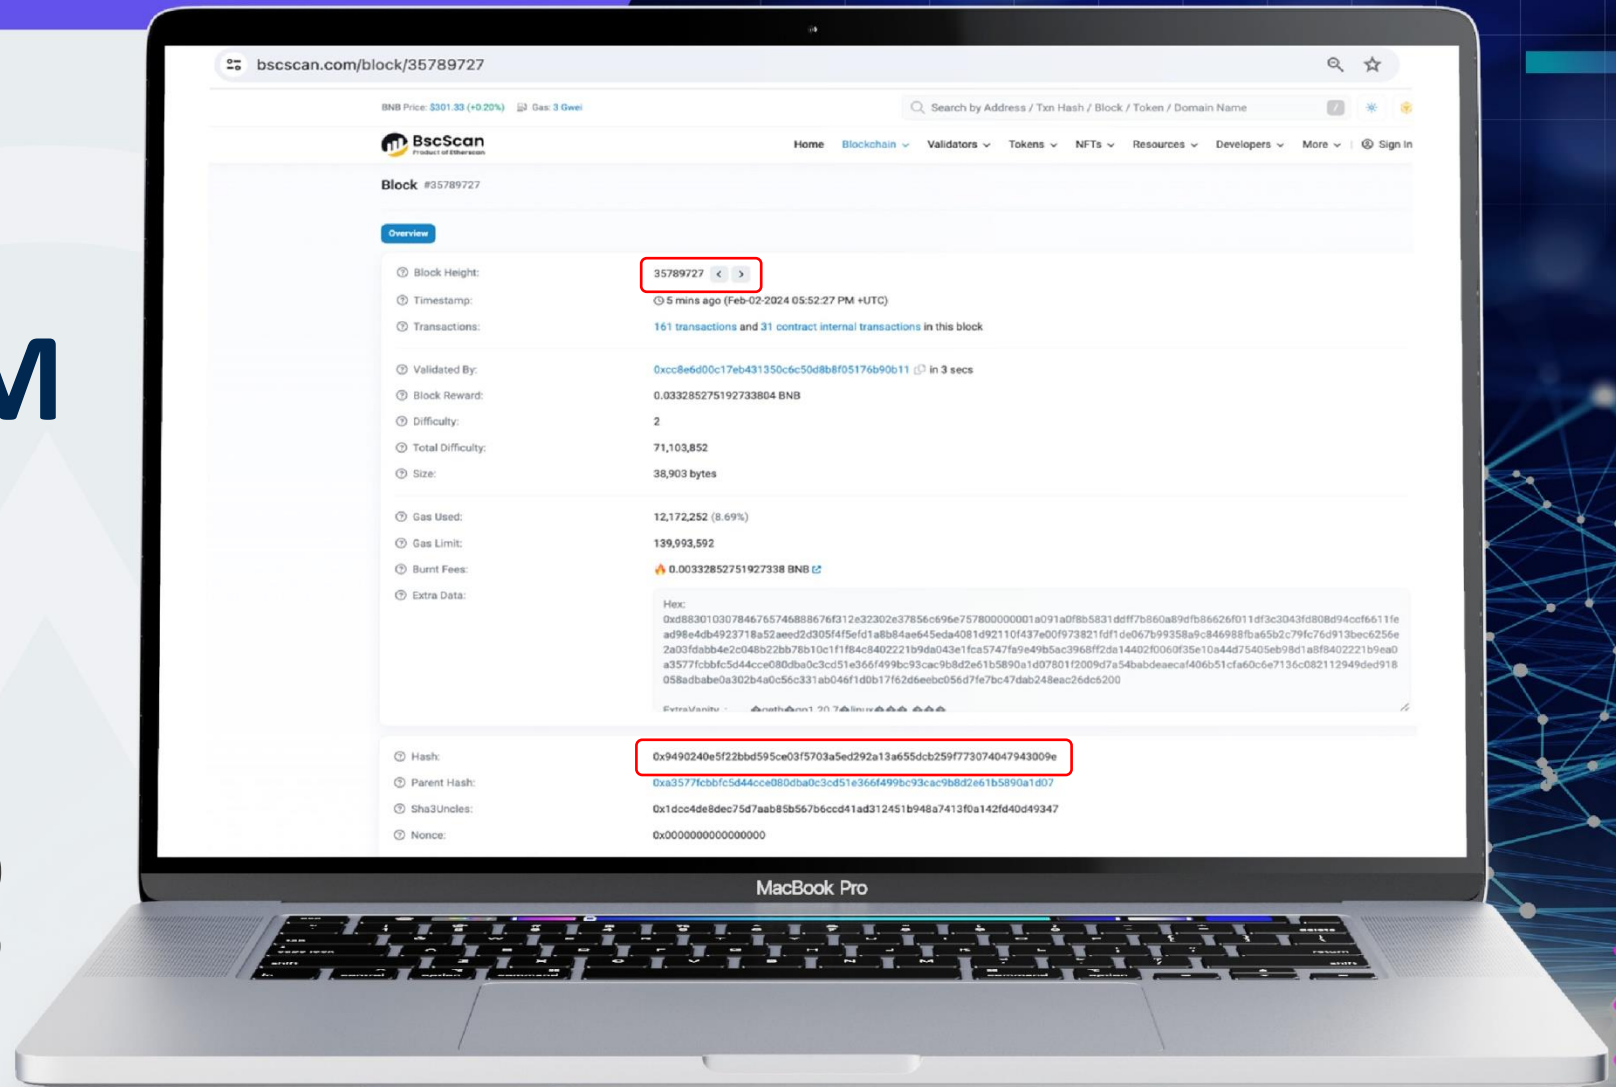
M

bscscan.com/block/35789727

BNB Price: $301.33 (+0.20%) Gas: 3 Gwei

Search by Address / Txn Hash / Block / Token / Domain Name

BscScan
Product of Etherscan

Home Blockchain Validators Tokens NFTs Resources Developers More Sign In

Block #35789727

Overview

Block Height: 35789727

Timestamp: 5 mins ago (Feb-02-2024 05:52:27 PM +UTC)

Transactions: 161 transactions and 31 contract internal transactions in this block

Validated By: 0xcc8e6d00c17eb431350c6c50d8b8f05176b90b11 in 3 secs

Block Reward: 0.033285275192733804 BNB

Difficulty: 2

Total Difficulty: 71,103,852

Size: 38,903 bytes

Gas Used: 12,172,252 (8.69%)

Gas Limit: 139,993,592

Burnt Fees: 0.00332852751927338 BNB

Extra Data: Hex: 0xd883010307846765746888676f312e32302e37856c696e757800000001a091a0f8b5831ddff7b860a89dfb86626f011df3c3043fd808d94ccf6611fead98e4db4923718a52aeed2d305f4f5efd1a8b84ae645eda4081d92110f437e00f973821fdf1de067b99358a9c846988fba65b2c79fc76d913bec6256e2a03fdabb4e2c048b22bb78b10c1f1f84c8402221b9da043e1fca5747fa9e49b5ac3968ff2da14402f0060f35e10a44d75405eb98d1a8f8402221b9ea0a3577fcbbfc5d44cce080dba0c3cd51e366f499bc93cac9b8d2e61b5890a1d07801f2009d7a54babdeaeacaf406b51cfa60c6e7136c082112949ded918058adbabe0a302b4a0c56c331ab046f1d0b17f62d6eebc056d7fe7bc47dab248eac26dc6200

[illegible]

Hash: 0x9490240e5f22bbd595ce03f5703a5ed292a13a655dcb259f773074047943009e

Parent Hash: 0xa3577fcbbfc5d44cce080dba0c3cd51e366f499bc93cac9b8d2e61b5890a1d07

Sha3Uncles: 0x1dcc4de8dec75d7aab85b567b6ccd41ad312451b948a7413f0a142fd40d49347

Nonce: 0x0000000000000000

MacBook Pro